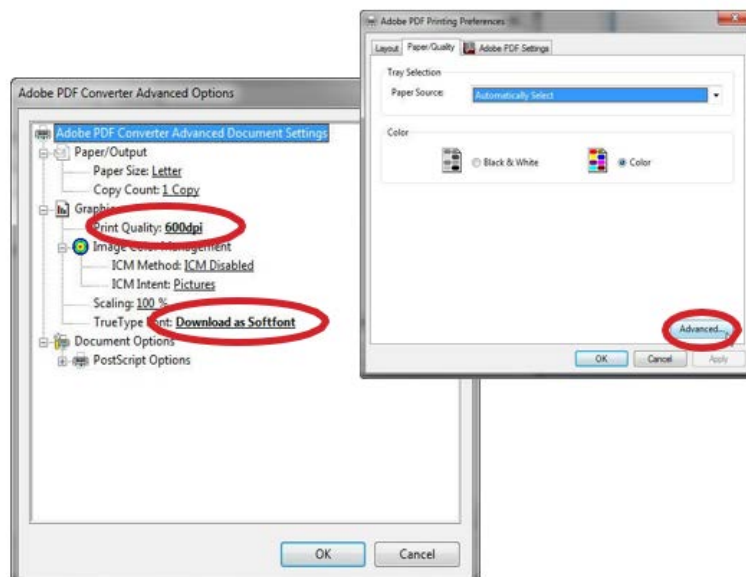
Adobe PDF Printing Preferences

Layout
Paper/Quality
Adobe PDF Settings

Tray Selection
Paper Source: Automatically Select

Color
Black & White
Color

Advanced...

OK
Cancel
Apply

Adobe PDF Converter Advanced Options

Adobe PDF Converter Advanced Document Settings
Paper/Output
Paper Size: Letter
Copy Count: 1 Copy
Graphic
Print Quality: 600dpi
Image Color Management
ICM Method: ICM Disabled
ICM Intent: Pictures
Scaling: 100 %
TrueType Font: Download as Softfont
Document Options
PostScript Options

OK
Cancel